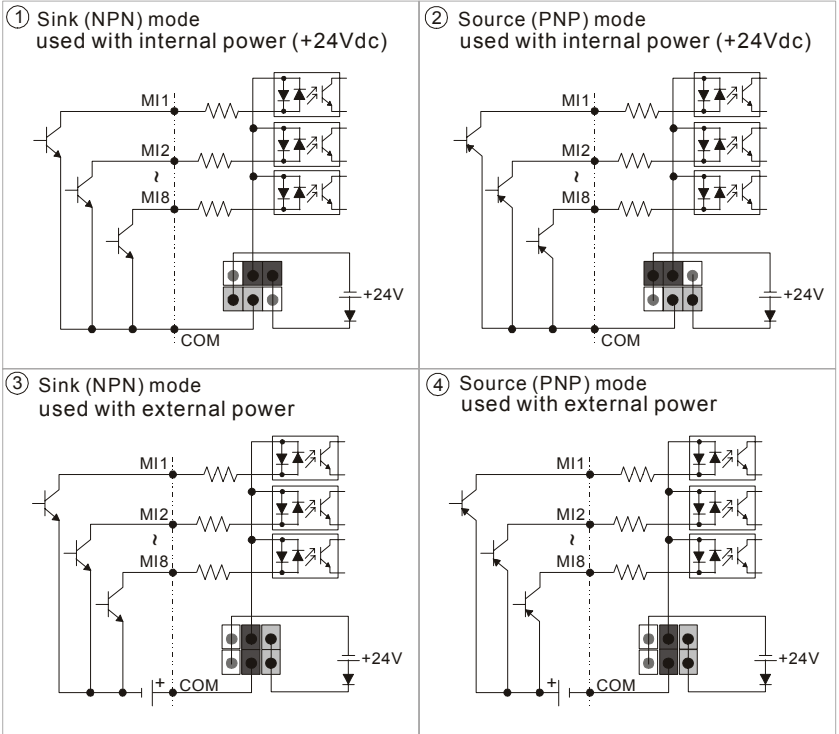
① Sink (NPN) mode used with internal power (+24Vdc)

MI1
MI2
~
MI8
+24V
COM

② Source (PNP) mode used with internal power (+24Vdc)

MI1
MI2
~
MI8
+24V
COM

③ Sink (NPN) mode used with external power

MI1
MI2
~
MI8
+24V
+
COM

④ Source (PNP) mode used with external power

MI1
MI2
~
MI8
+24V
+
COM